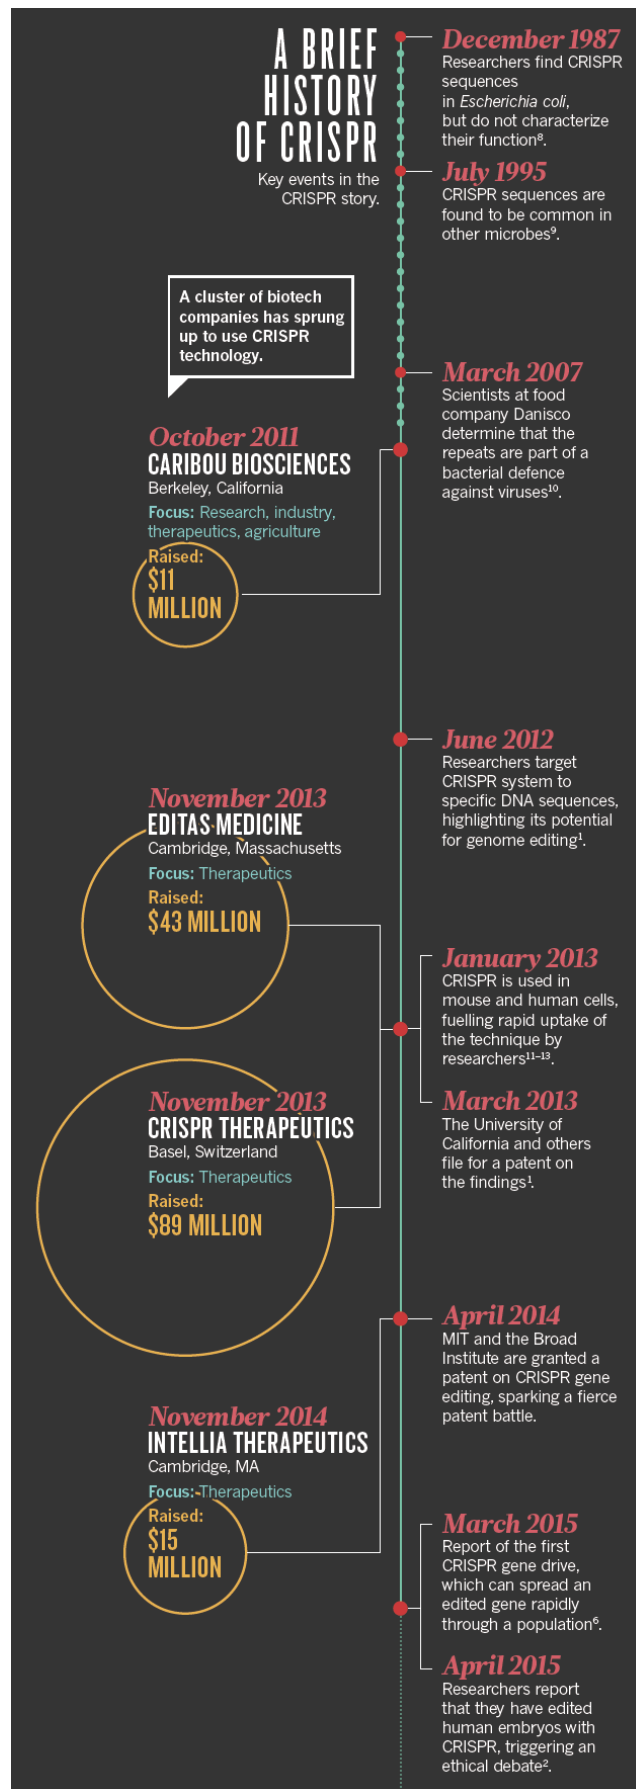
A BRIEF HISTORY OF CRISPR

Key events in the CRISPR story.

December 1987
Researchers find CRISPR sequences in Escherichia coli, but do not characterize their function$^8$.

July 1995
CRISPR sequences are found to be common in other microbes$^9$.

A cluster of biotech companies has sprung up to use CRISPR technology.

March 2007
Scientists at food company Danisco determine that the repeats are part of a bacterial defence against viruses$^{10}$.

October 2011
CARIBOU BIOSCIENCES
Berkeley, California
Focus: Research, industry, therapeutics, agriculture
Raised: $11 MILLION

June 2012
Researchers target CRISPR system to specific DNA sequences, highlighting its potential for genome editing$^1$.

November 2013
EDITAS MEDICINE
Cambridge, Massachusetts
Focus: Therapeutics
Raised: $43 MILLION

January 2013
CRISPR is used in mouse and human cells, fuelling rapid uptake of the technique by researchers$^{11–13}$.

March 2013
The University of California and others file for a patent on the findings$^1$.

November 2013
CRISPR THERAPEUTICS
Basel, Switzerland
Focus: Therapeutics
Raised: $89 MILLION

April 2014
MIT and the Broad Institute are granted a patent on CRISPR gene editing, sparking a fierce patent battle.

November 2014
INTELLIA THERAPEUTICS
Cambridge, MA
Focus: Therapeutics
Raised: $15 MILLION

March 2015
Report of the first CRISPR gene drive, which can spread an edited gene rapidly through a population$^6$.

April 2015
Researchers report that they have edited human embryos with CRISPR, triggering an ethical debate$^2$.